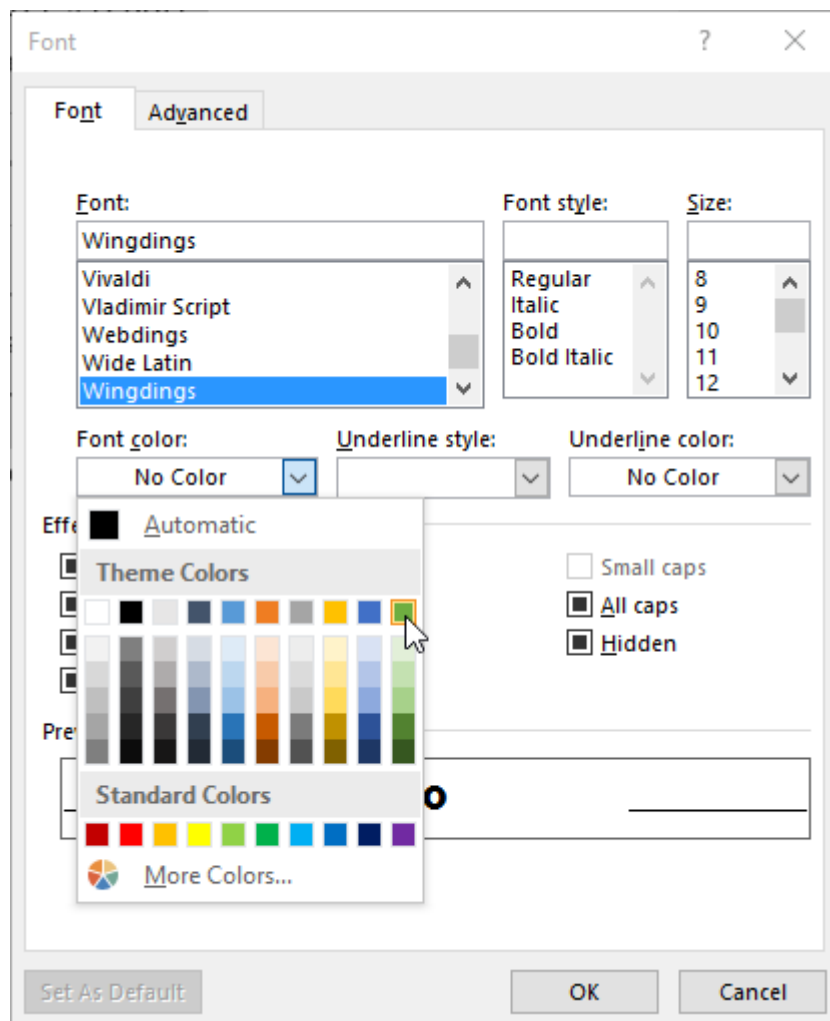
Font ? ×

Font Advanced

Font:
Wingdings
Vivaldi
Vladimir Script
Webdings
Wide Latin
Wingdings

Font style:
Regular
Italic
Bold
Bold Italic

Size:
8
9
10
11
12

Font color:
No Color

Underline style:

Underline color:
No Color

Effe

Automatic

Theme Colors

Standard Colors

More Colors...

Small caps
All caps
Hidden

Pre

o

Set As Default OK Cancel